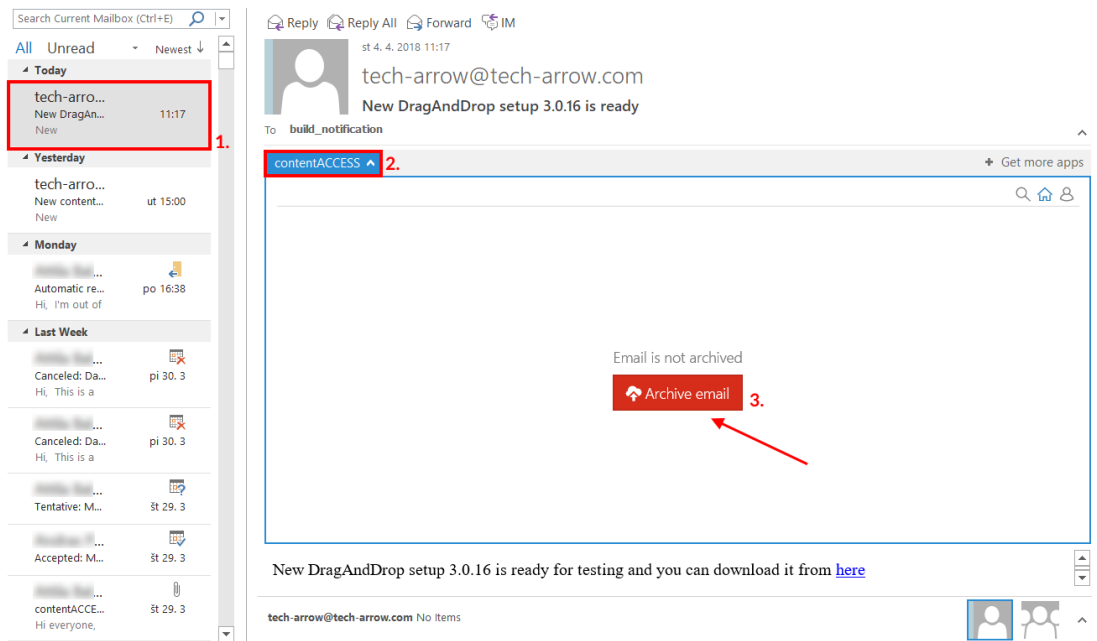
Search Current Mailbox (Ctrl+E)

All Unread Newest

Today

tech-arro...
New DragAn... 11:17
New

1.

Yesterday

tech-arro...
New content... ut 15:00
New

Monday

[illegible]
Automatic re... po 16:38
Hi, I'm out of

Last Week

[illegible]
Canceled: Da... pi 30. 3
Hi, This is a

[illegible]
Canceled: Da... pi 30. 3
Hi, This is a

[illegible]
Tentative: M... št 29. 3

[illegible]
Accepted: M... št 29. 3

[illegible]
contentACCE... št 29. 3
Hi everyone,

Reply Reply All Forward IM

st 4. 4. 2018 11:17

tech-arrow@tech-arrow.com

New DragAndDrop setup 3.0.16 is ready

To build_notification

contentACCESS 2.

Get more apps

Email is not archived

Archive email 3.

New DragAndDrop setup 3.0.16 is ready for testing and you can download it from here

tech-arrow@tech-arrow.com No Items